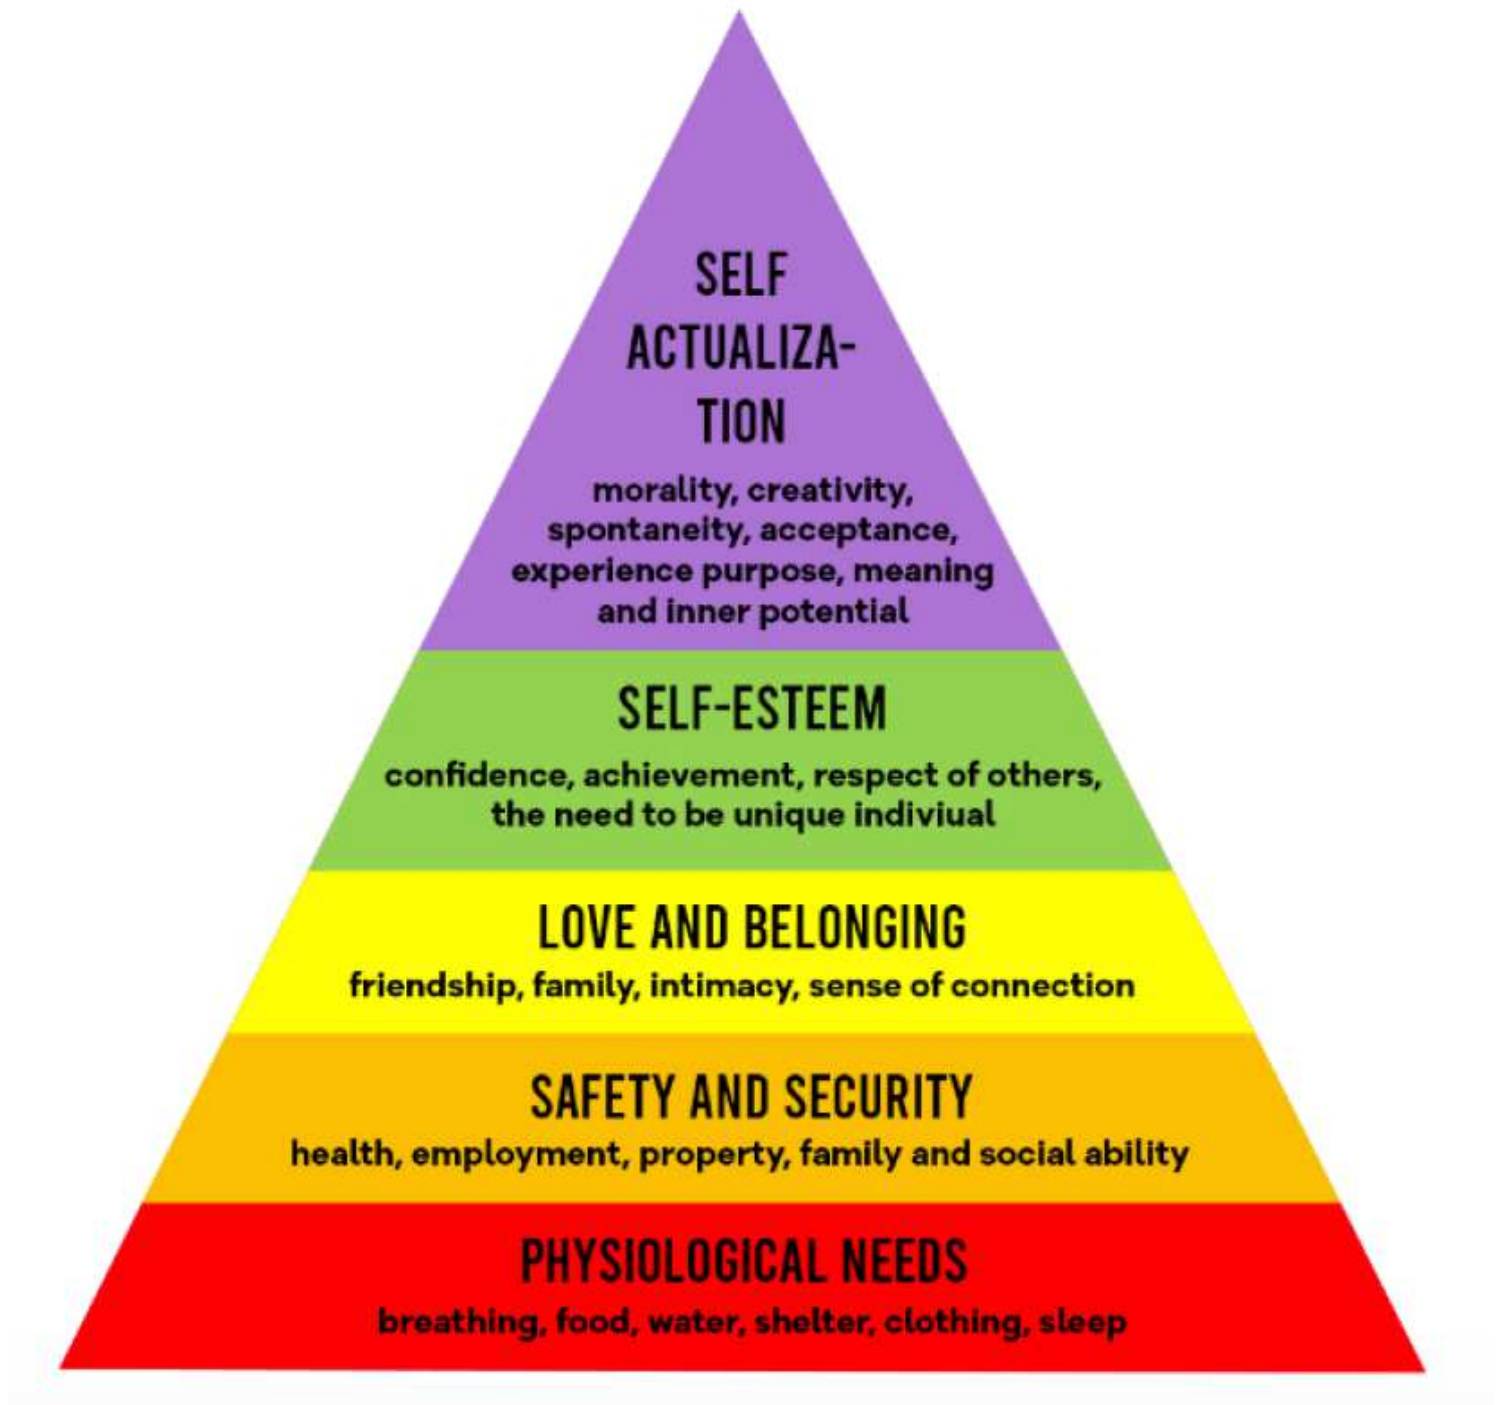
SELF ACTUALIZATION

morality, creativity, spontaneity, acceptance, experience purpose, meaning and inner potential

SELF-ESTEEM

confidence, achievement, respect of others, the need to be unique indiviual

LOVE AND BELONGING

friendship, family, intimacy, sense of connection

SAFETY AND SECURITY

health, employment, property, family and social ability

PHYSIOLOGICAL NEEDS

breathing, food, water, shelter, clothing, sleep